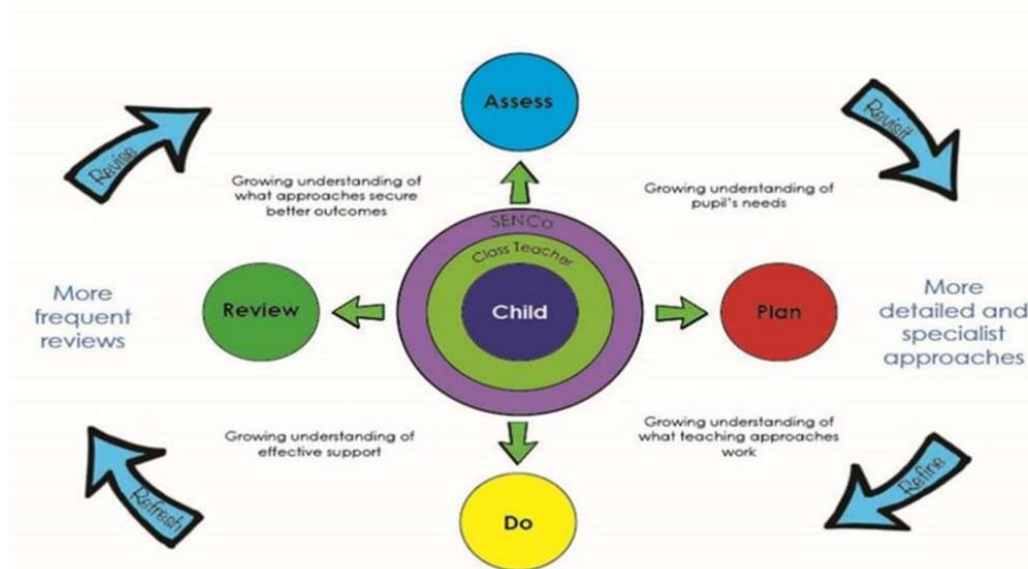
Revise

Assess

Revisit

Growing understanding of what approaches secure better outcomes

Growing understanding of pupil's needs

SENCo

Class Teacher

More frequent reviews

Review

Child

Plan

More detailed and specialist approaches

Growing understanding of effective support

Growing understanding of what teaching approaches work

Refresh

Do

Refine